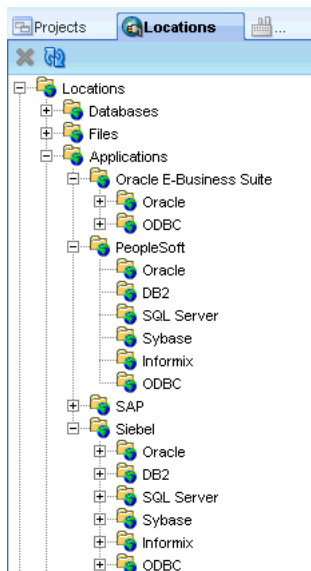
Projects
Locations
...

Locations
Databases
Files
Applications
Oracle E-Business Suite
Oracle
ODBC
PeopleSoft
Oracle
DB2
SQL Server
Sybase
Informix
ODBC
SAP
Siebel
Oracle
DB2
SQL Server
Sybase
Informix
ODBC